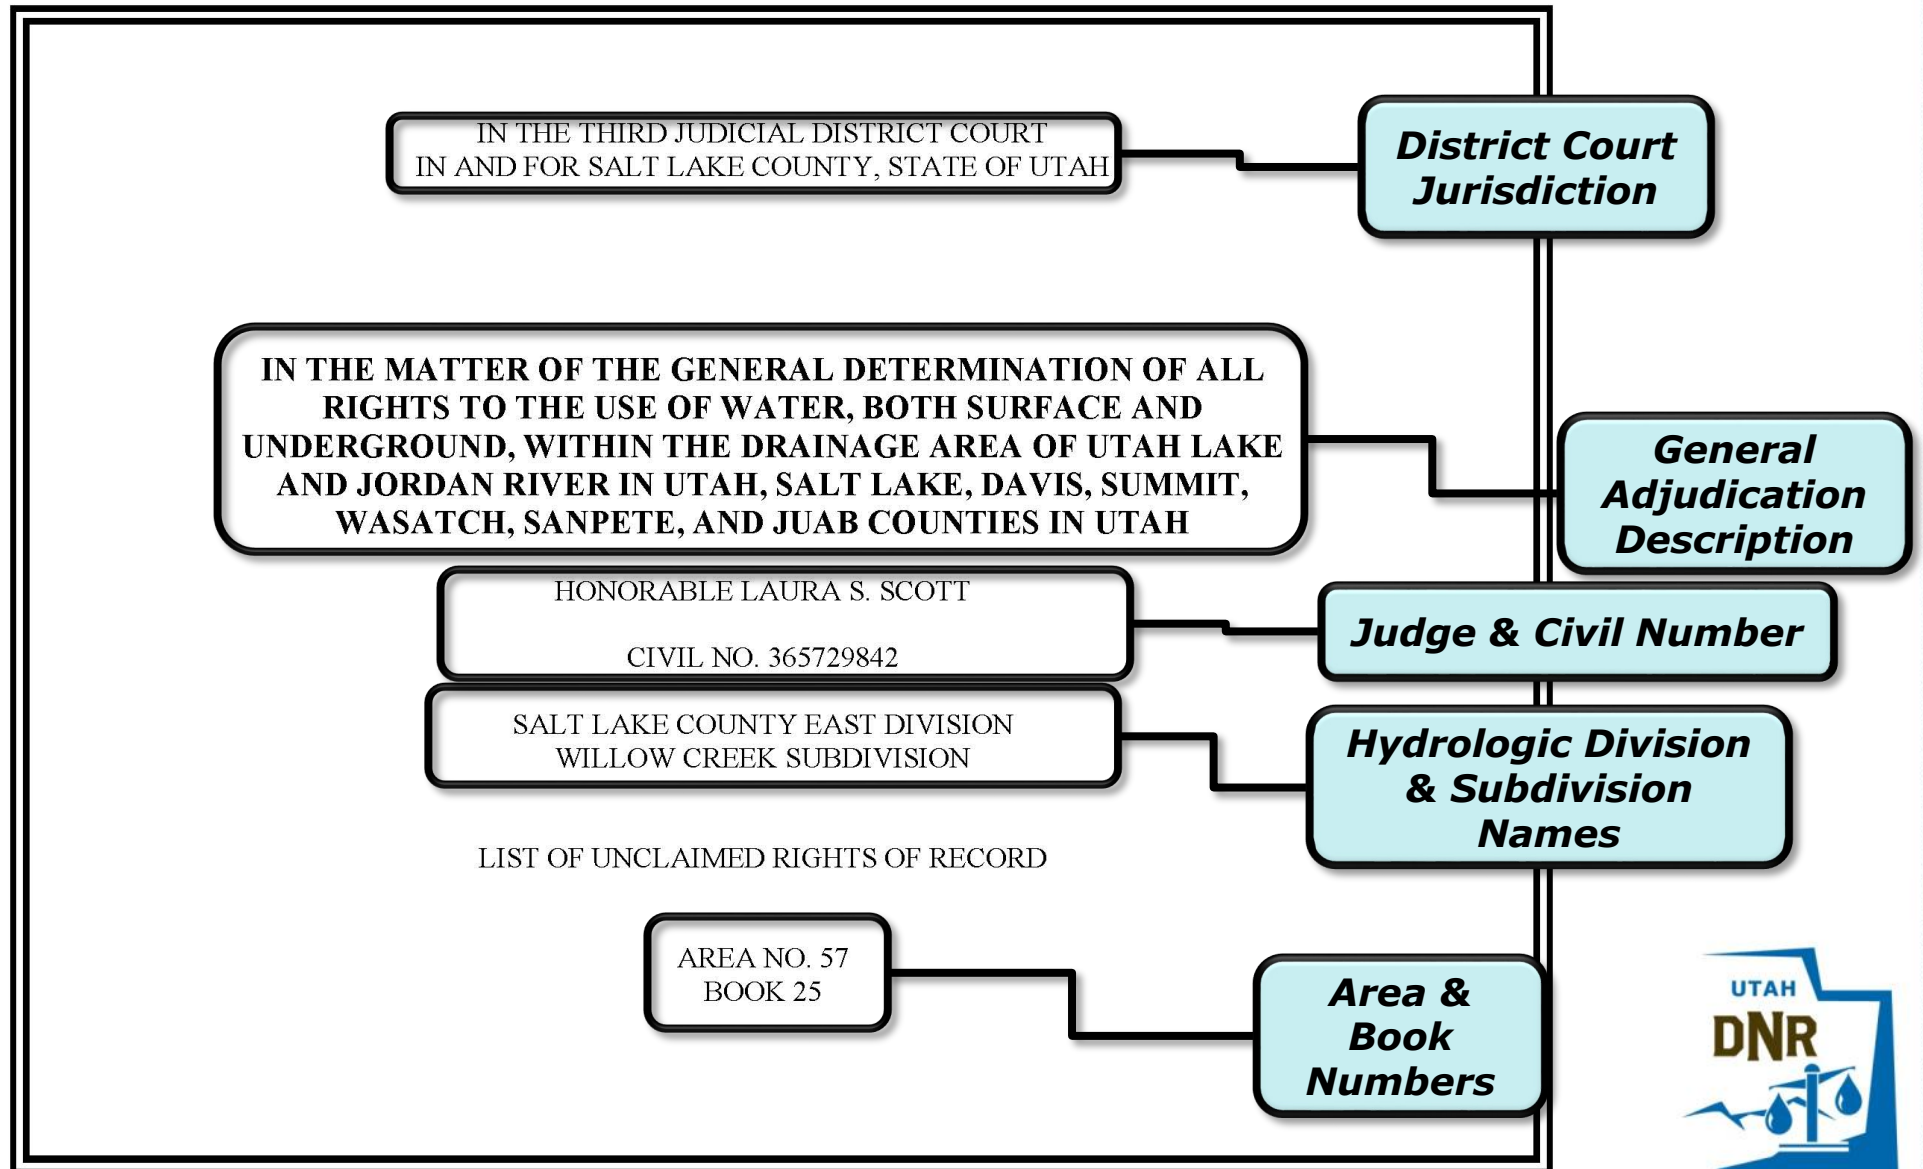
IN THE THIRD JUDICIAL DISTRICT COURT
IN AND FOR SALT LAKE COUNTY, STATE OF UTAH

District Court Jurisdiction

IN THE MATTER OF THE GENERAL DETERMINATION OF ALL RIGHTS TO THE USE OF WATER, BOTH SURFACE AND UNDERGROUND, WITHIN THE DRAINAGE AREA OF UTAH LAKE AND JORDAN RIVER IN UTAH, SALT LAKE, DAVIS, SUMMIT, WASATCH, SANPETE, AND JUAB COUNTIES IN UTAH

General Adjudication Description

HONORABLE LAURA S. SCOTT

CIVIL NO. 365729842

Judge & Civil Number

SALT LAKE COUNTY EAST DIVISION
WILLOW CREEK SUBDIVISION

Hydrologic Division & Subdivision Names

LIST OF UNCLAIMED RIGHTS OF RECORD

AREA NO. 57
BOOK 25

Area & Book Numbers

UTAH
DNR